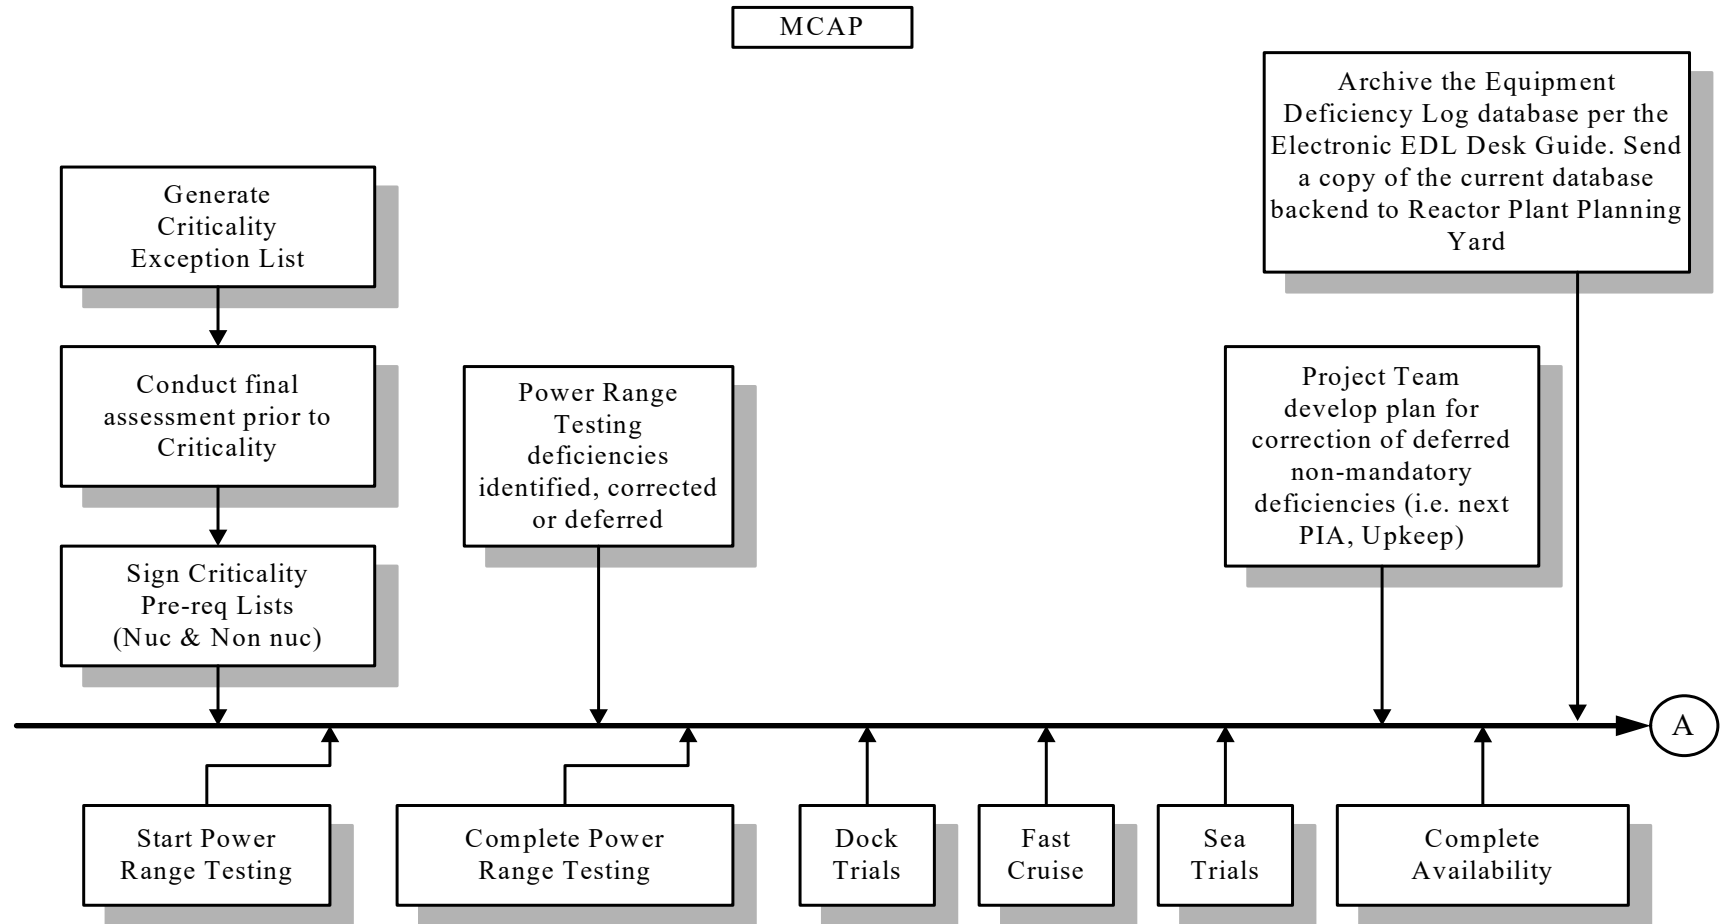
MCAP

Generate Criticality Exception List

Conduct final assessment prior to Criticality

Sign Criticality Pre-req Lists (Nuc & Non nuc)

Power Range Testing deficiencies identified, corrected or deferred

Project Team develop plan for correction of deferred non-mandatory deficiencies (i.e. next PIA, Upkeep)

Archive the Equipment Deficiency Log database per the Electronic EDL Desk Guide. Send a copy of the current database backend to Reactor Plant Planning Yard

A

Start Power Range Testing

Complete Power Range Testing

Dock Trials

Fast Cruise

Sea Trials

Complete Availability